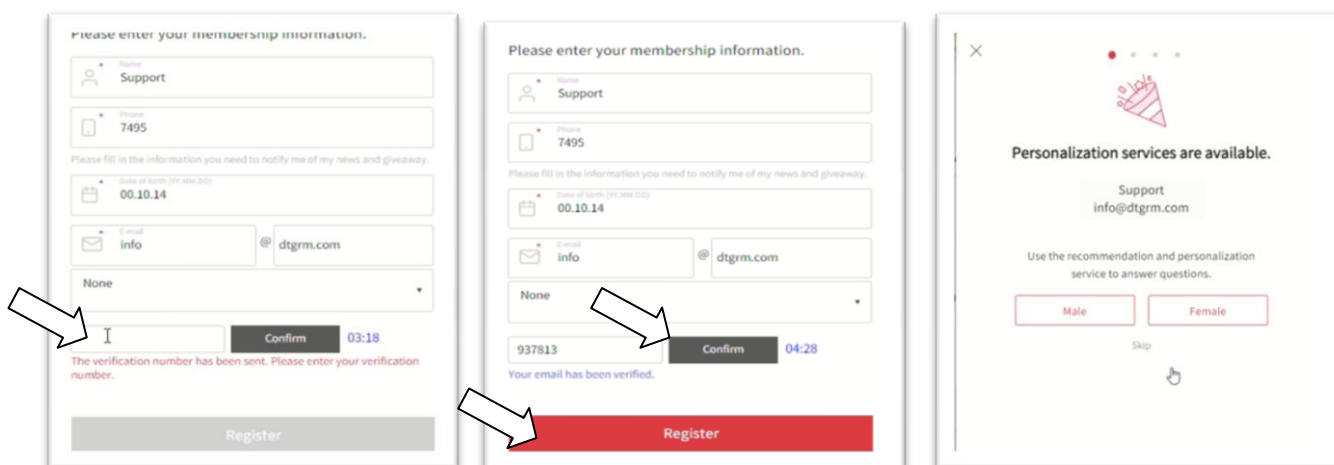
Please enter your membership information.

Name
Support

Phone
7495

Please fill in the information you need to notify me of my news and giveaway.

Date of birth (YY.MM.DD)
00.10.14

E-mail
info
@
dtgrm.com

None

Confirm
03:18

The verification number has been sent. Please enter your verification number.

Register

Please enter your membership information.

Name
Support

Phone
7495

Please fill in the information you need to notify me of my news and giveaway.

Date of birth (YY.MM.DD)
00.10.14

E-mail
info
@
dtgrm.com

None

937813
Confirm
04:28

Your email has been verified.

Register

Personalization services are available.

Support
info@dtgrm.com

Use the recommendation and personalization service to answer questions.

Male
Female

Skip